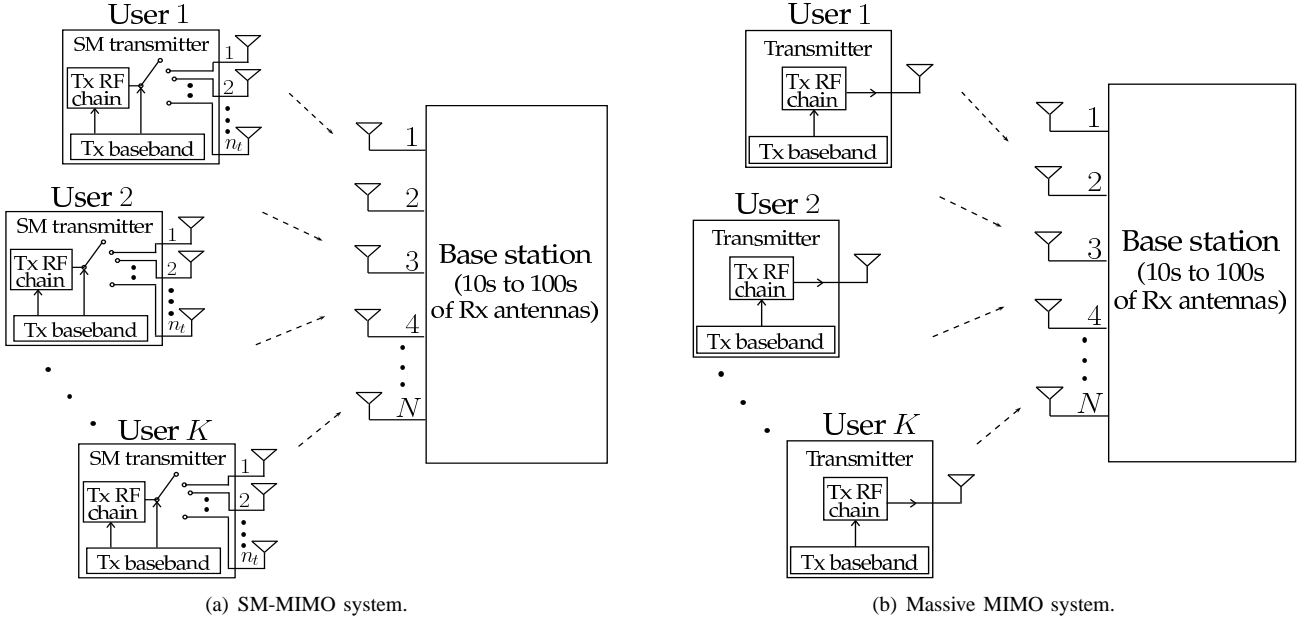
User $1$

SM transmitter

Tx RF chain

Tx baseband

$1$

$2$

$n_t$

User $2$

SM transmitter

Tx RF chain

Tx baseband

$1$

$2$

$n_t$

User $K$

SM transmitter

Tx RF chain

Tx baseband

$1$

$2$

$n_t$

$1$

$2$

$3$

$4$

$N$

Base station (10s to 100s of Rx antennas)

(a) SM-MIMO system.

User $1$

Transmitter

Tx RF chain

Tx baseband

User $2$

Transmitter

Tx RF chain

Tx baseband

User $K$

Transmitter

Tx RF chain

Tx baseband

$1$

$2$

$3$

$4$

$N$

Base station (10s to 100s of Rx antennas)

(b) Massive MIMO system.